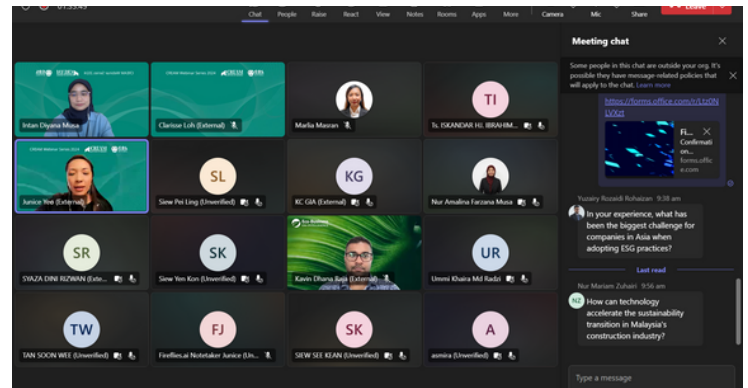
01:35:45

Chat People Raise React View Notes Rooms Apps More Camera Mic Share Leave

Intan Diyana Musa
Clarisse Loh (External)
Marlia Masran
TI
Ts. ISKANDAR HJ. IBRAHIM...
Junice Yee (External)
SL
Siew Pei Ling (Unverified)
KG
KC GIA (External)
Nur Amalina Farzana Musa
SR
SYAZA DINI RIZWAN (Exte...
SK
Siew Yen Kon (Unverified)
Kavin Dhana Raja (External)
UR
Ummi Khaira Md Radzi
TW
TAN SOON WEE (Unverified)
FJ
Fireflies.ai Notetaker Junice (Un...
SK
SIEW SEE KEAN (Unverified)
A
asmira (Unverified)

Meeting chat

Some people in this chat are outside your org. It's possible they have message-related policies that will apply to the chat. Learn more

https://forms.office.com/r/LtzON LVtzt

Fi... Confirmation... forms.office.com

Yuzairy Rosaidi Rohaizan 9:38 am
In your experience, what has been the biggest challenge for companies in Asia when adopting ESG practices?

Last read

Nur Mariam Zuhairi 9:56 am
NZ
How can technology accelerate the sustainability transition in Malaysia's construction industry?

Type a message